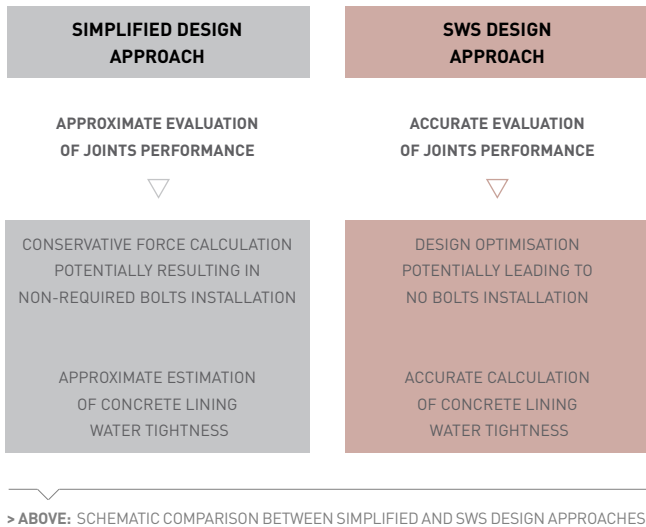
SIMPLIFIED DESIGN APPROACH

APPROXIMATE EVALUATION OF JOINTS PERFORMANCE

CONSERVATIVE FORCE CALCULATION POTENTIALLY RESULTING IN NON-REQUIRED BOLTS INSTALLATION

APPROXIMATE ESTIMATION OF CONCRETE LINING WATER TIGHTNESS

SWS DESIGN APPROACH

ACCURATE EVALUATION OF JOINTS PERFORMANCE

DESIGN OPTIMISATION POTENTIALLY LEADING TO NO BOLTS INSTALLATION

ACCURATE CALCULATION OF CONCRETE LINING WATER TIGHTNESS

> ABOVE: SCHEMATIC COMPARISON BETWEEN SIMPLIFIED AND SWS DESIGN APPROACHES